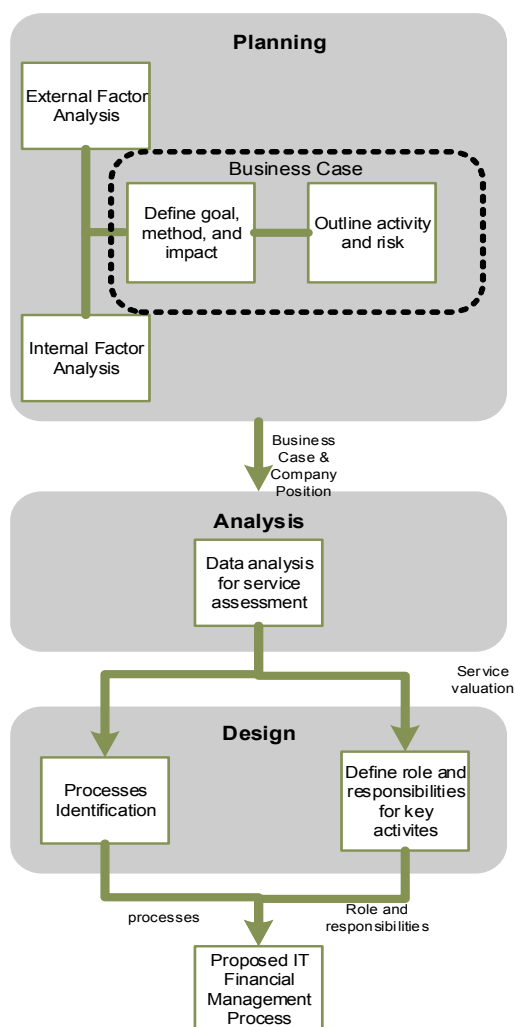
Planning

External Factor Analysis

Business Case

Define goal, method, and impact

Outline activity and risk

Internal Factor Analysis

Business Case & Company Position

Analysis

Data analysis for service assessment

Service valuation

Design

Processes Identification

Define role and responsibilities for key activites

processes

Role and responsibilities

Proposed IT Financial Management Process